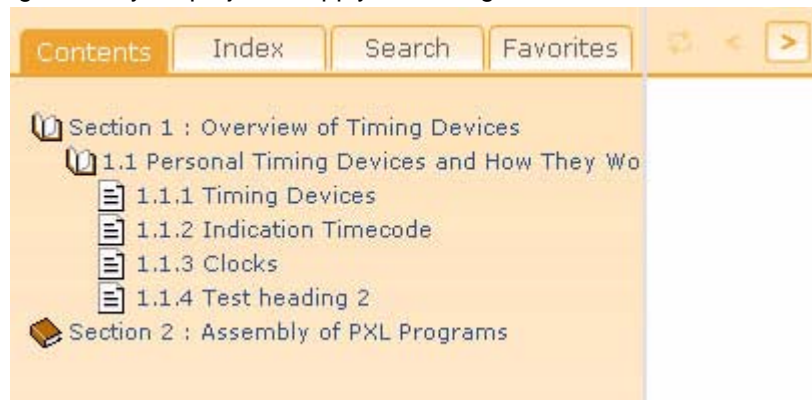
Contents | Index | Search | Favorites

>

Section 1 : Overview of Timing Devices
1.1 Personal Timing Devices and How They Wo
1.1.1 Timing Devices
1.1.2 Indication Timecode
1.1.3 Clocks
1.1.4 Test heading 2
Section 2 : Assembly of PXL Programs